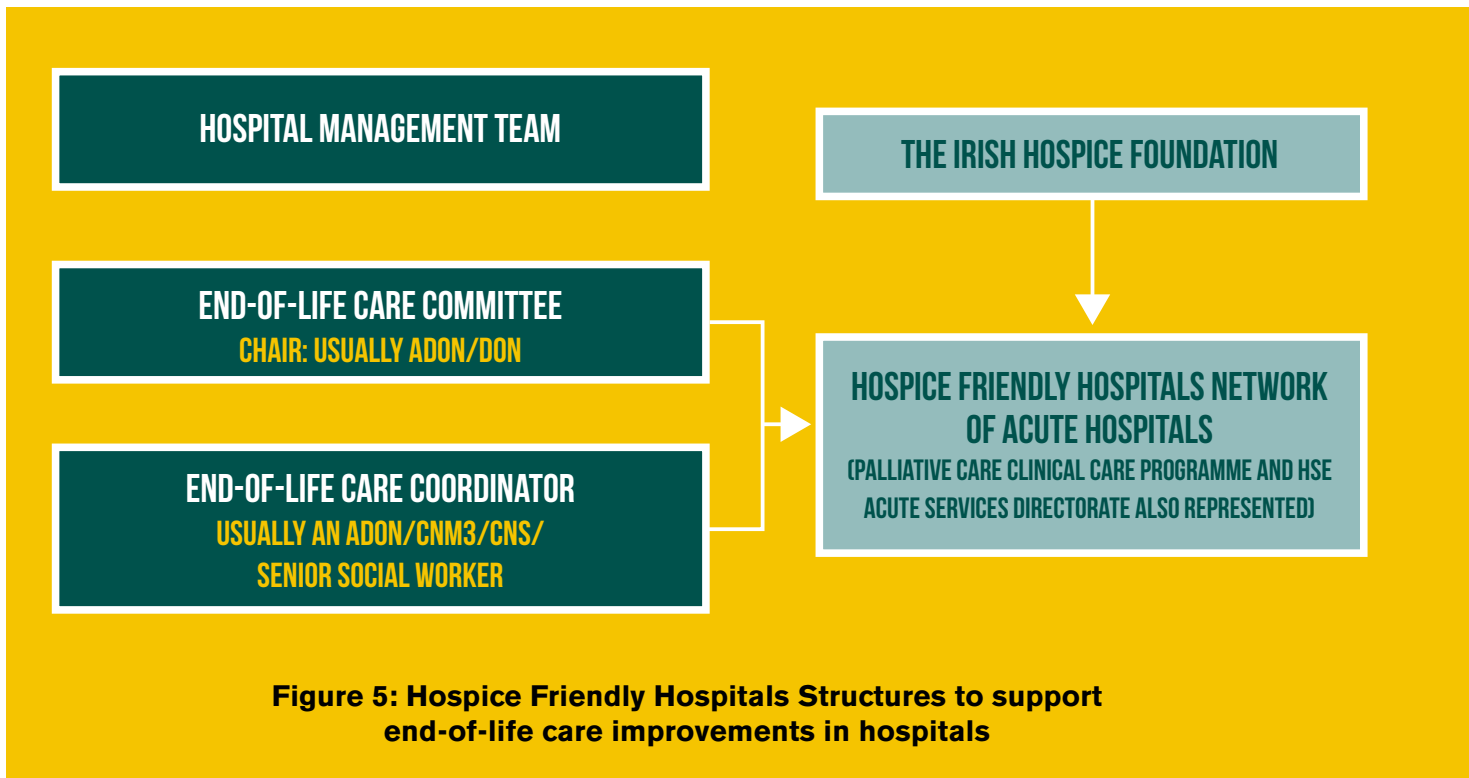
HOSPITAL MANAGEMENT TEAM

THE IRISH HOSPICE FOUNDATION

END-OF-LIFE CARE COMMITTEE
CHAIR: USUALLY ADON/DON

HOSPICE FRIENDLY HOSPITALS NETWORK OF ACUTE HOSPITALS
(PALLIATIVE CARE CLINICAL CARE PROGRAMME AND HSE ACUTE SERVICES DIRECTORATE ALSO REPRESENTED)

END-OF-LIFE CARE COORDINATOR
USUALLY AN ADON/CNM3/CNS/ SENIOR SOCIAL WORKER

Figure 5: Hospice Friendly Hospitals Structures to support end-of-life care improvements in hospitals